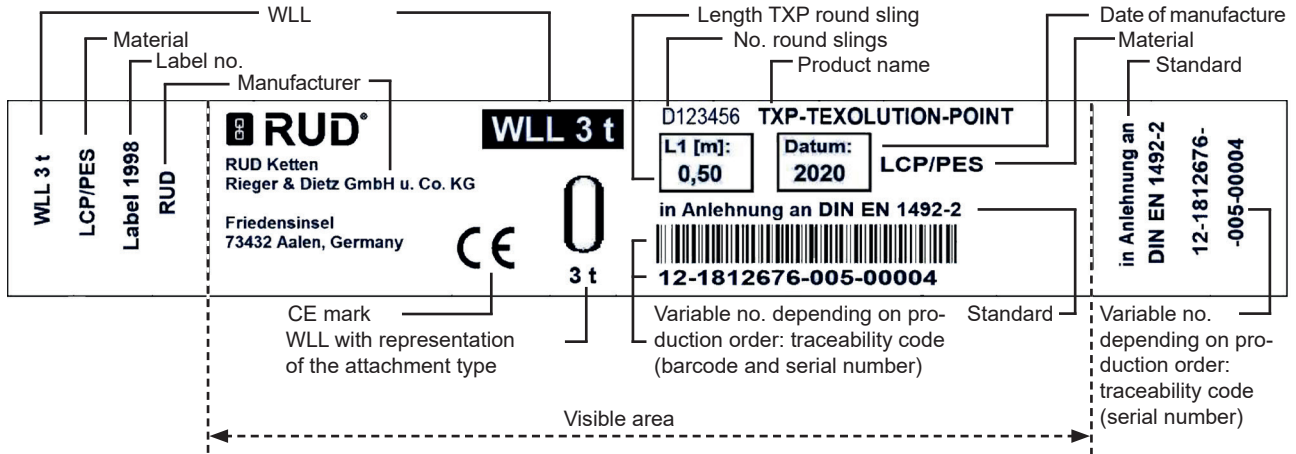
WLL
Material
Label no.
Manufacturer
Length TXP round sling
No. round slings
Product name
Date of manufacture
Material
Standard

WLL 3 t
LCP/PES
Label 1998
RUD

RUD
RUD Ketten
Rieger & Dietz GmbH u. Co. KG

Friedensinsel
73432 Aalen, Germany

CE

WLL 3 t

0
3 t

D123456 TXP-TEXOLUTION-POINT

L1 [m]:
0,50

Datum:
2020

LCP/PES

in Anlehnung an DIN EN 1492-2

12-1812676-005-00004

in Anlehnung an
DIN EN 1492-2
12-1812676-
-005-00004

CE mark
WLL with representation of the attachment type

Variable no. depending on production order: traceability code (barcode and serial number)

Standard

Variable no. depending on production order: traceability code (serial number)

Visible area